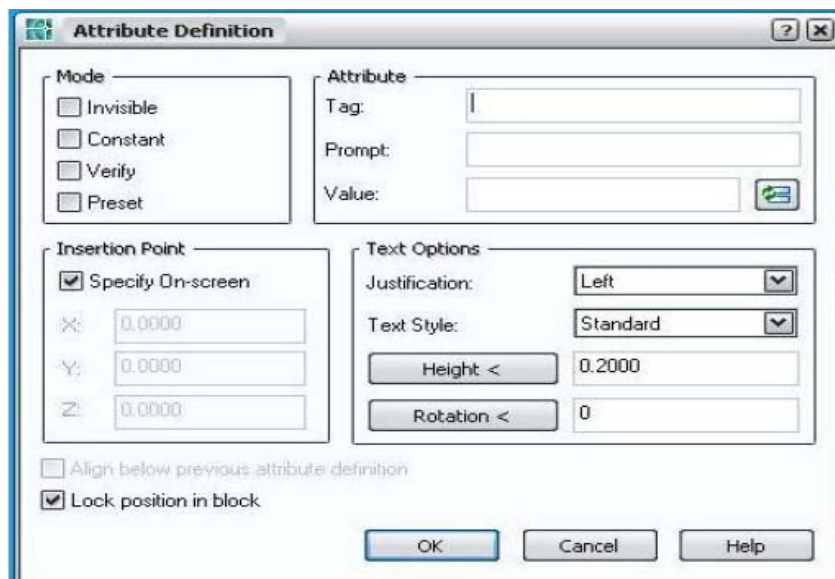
Attribute Definition

Mode
Invisible
Constant
Verify
Preset

Attribute
Tag:
Prompt:
Value:

Insertion Point
Specify On-screen
X: 0.0000
Y: 0.0000
Z: 0.0000

Text Options
Justification: Left
Text Style: Standard
Height < 0.2000
Rotation < 0

Align below previous attribute definition
Lock position in block

OK
Cancel
Help